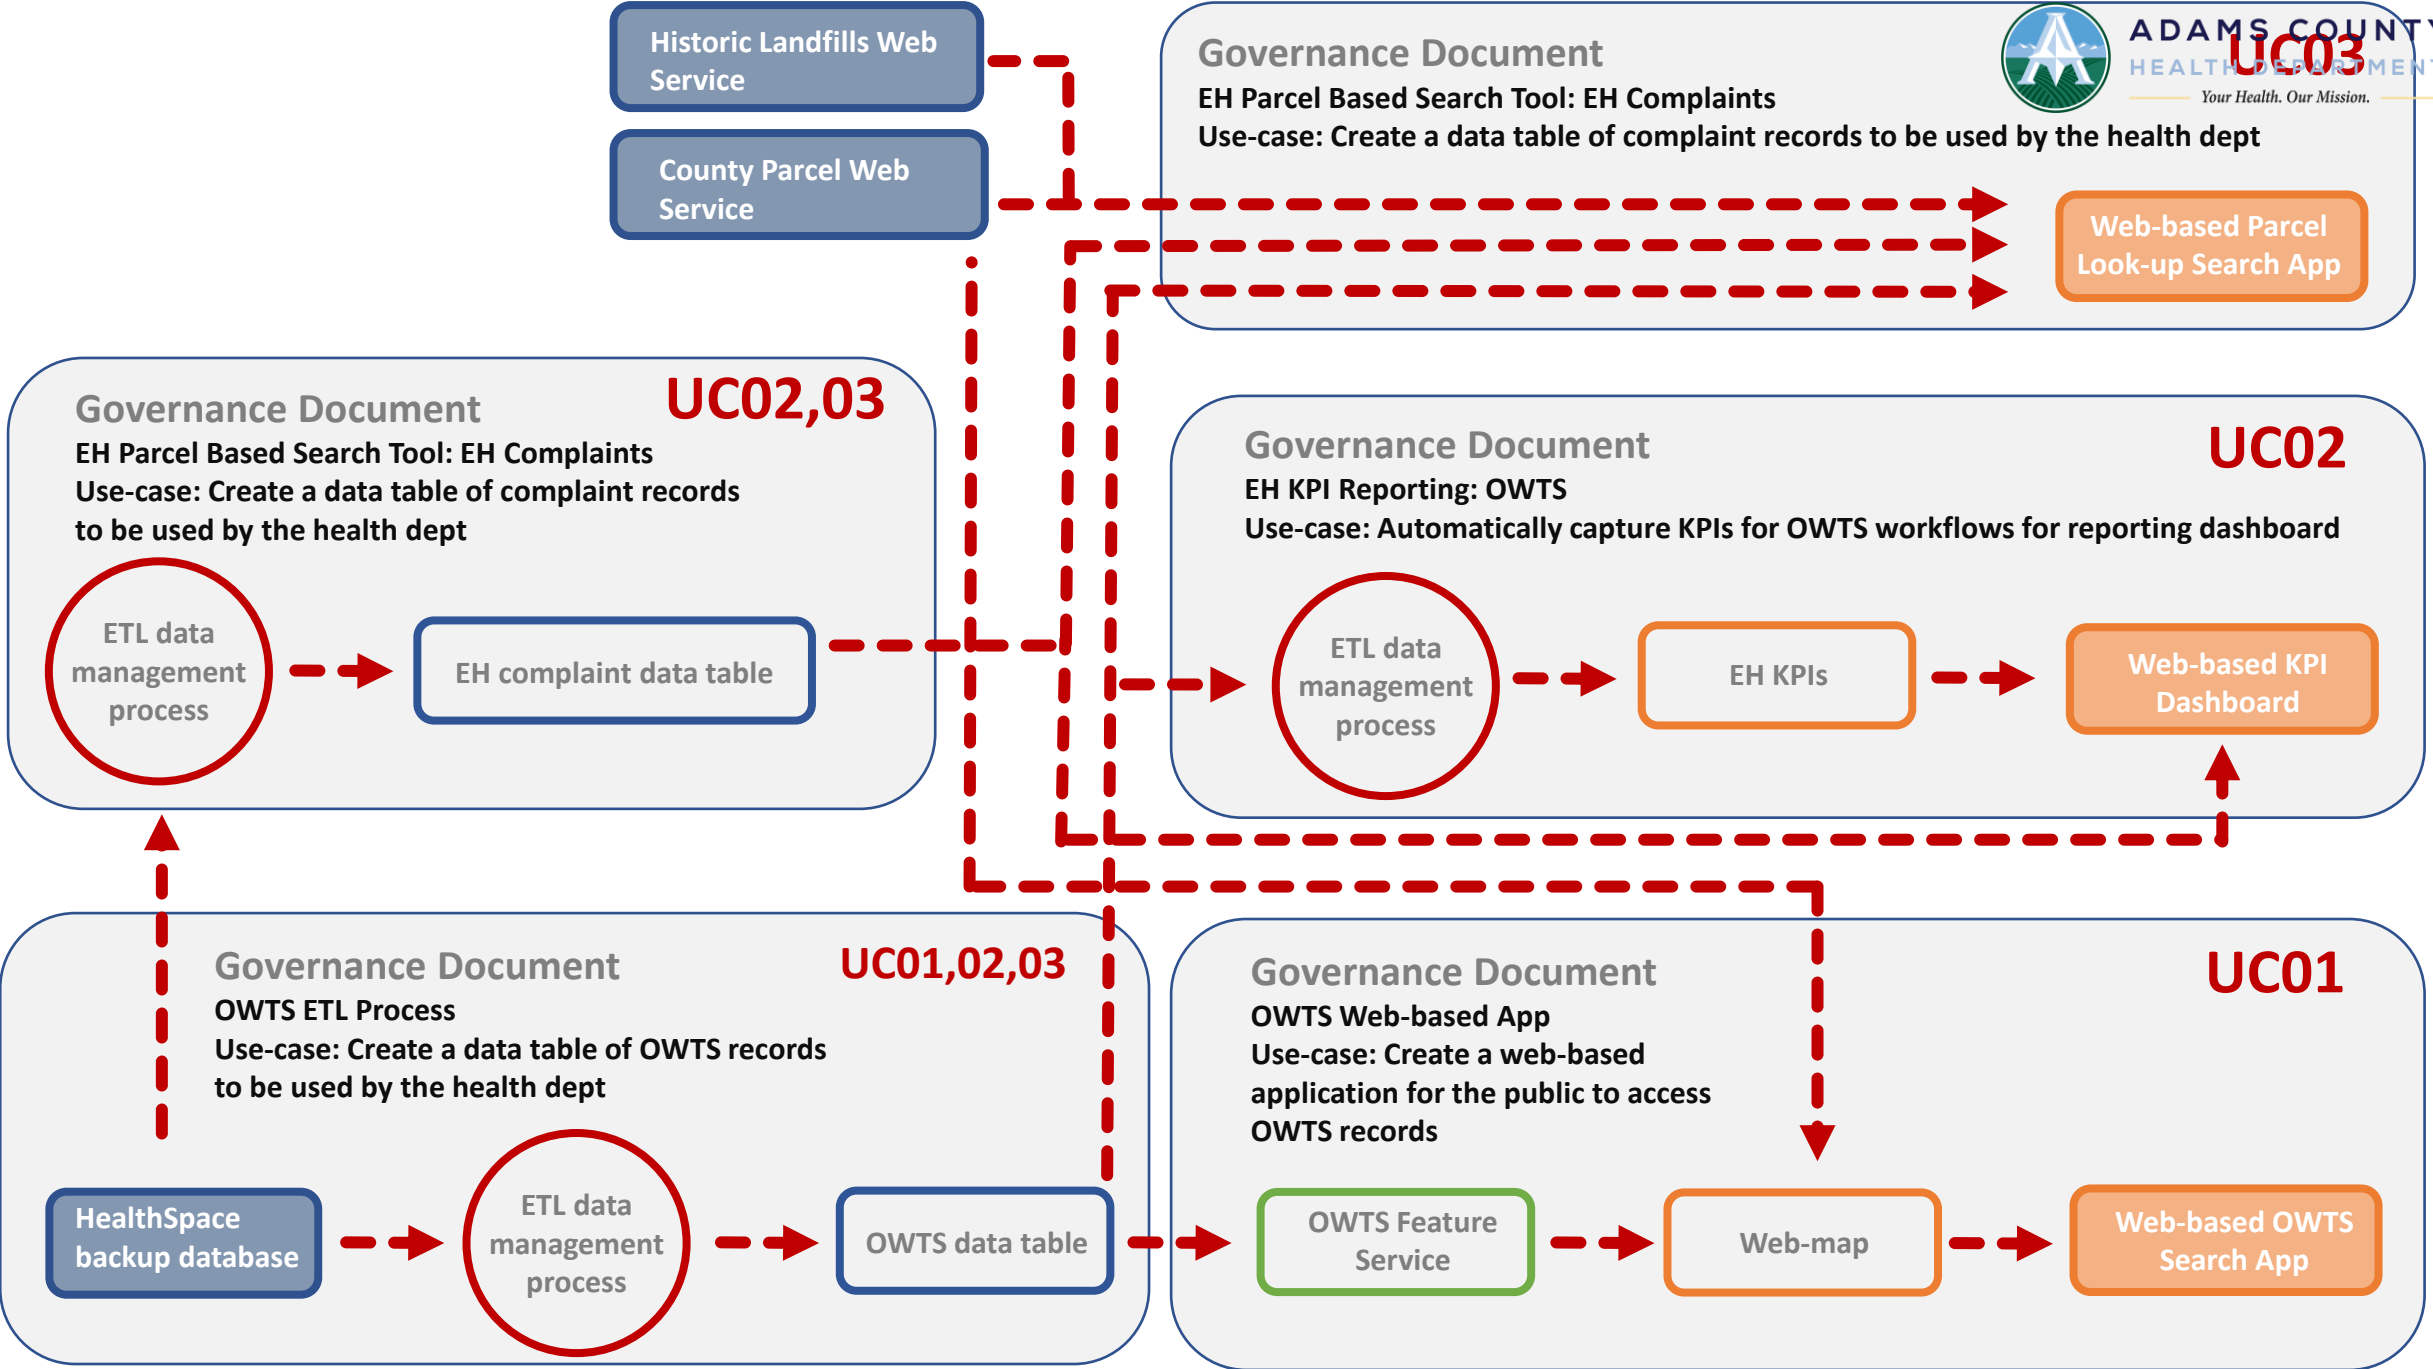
Historic Landfills Web Service

County Parcel Web Service

Governance Document
EH Parcel Based Search Tool: EH Complaints
Use-case: Create a data table of complaint records to be used by the health dept

ADAMS COUNTY HEALTH DEPARTMENT
Your Health. Our Mission.

UC03

Web-based Parcel Look-up Search App

Governance Document
UC02,03
EH Parcel Based Search Tool: EH Complaints
Use-case: Create a data table of complaint records to be used by the health dept

ETL data management process

EH complaint data table

Governance Document
UC02
EH KPI Reporting: OWTS
Use-case: Automatically capture KPIs for OWTS workflows for reporting dashboard

ETL data management process

EH KPIs

Web-based KPI Dashboard

Governance Document
UC01,02,03
OWTS ETL Process
Use-case: Create a data table of OWTS records to be used by the health dept

HealthSpace backup database

ETL data management process

OWTS data table

Governance Document
UC01
OWTS Web-based App
Use-case: Create a web-based application for the public to access OWTS records

OWTS Feature Service

Web-map

Web-based OWTS Search App